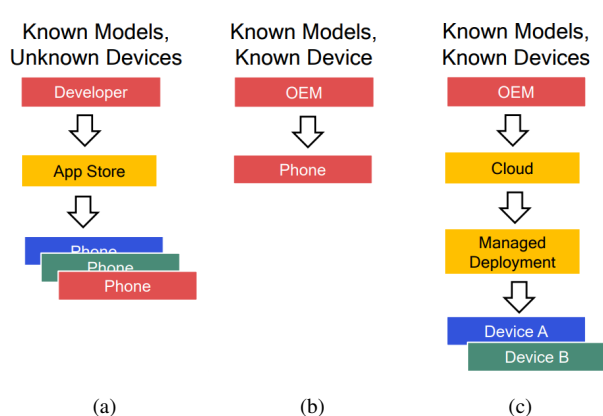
Known Models, Unknown Devices

Developer

App Store

Phone
Phone
Phone

(a)

Known Models, Known Device

OEM

Phone

(b)

Known Models, Known Devices

OEM

Cloud

Managed Deployment

Device A
Device B

(c)